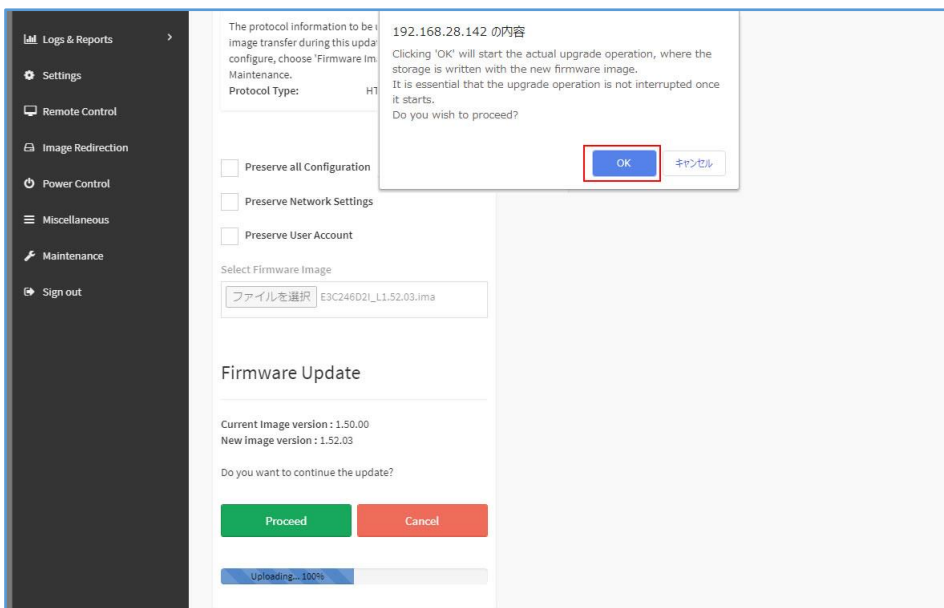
Logs & Reports
Settings
Remote Control
Image Redirection
Power Control
Miscellaneous
Maintenance
Sign out

The protocol information to be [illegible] image transfer during this upda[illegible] configure, choose 'Firmware Ima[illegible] Maintenance.
Protocol Type: HT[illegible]

Preserve all Configuration
Preserve Network Settings
Preserve User Account

Select Firmware Image
ファイルを選択 E3C246D2I_L1.52.03.ima

Firmware Update

Current Image version : 1.50.00
New image version : 1.52.03

Do you want to continue the update?

Proceed
Cancel

Uploading... 100%

192.168.28.142 の内容
Clicking 'OK' will start the actual upgrade operation, where the storage is written with the new firmware image.
It is essential that the upgrade operation is not interrupted once it starts.
Do you wish to proceed?

OK
キャンセル